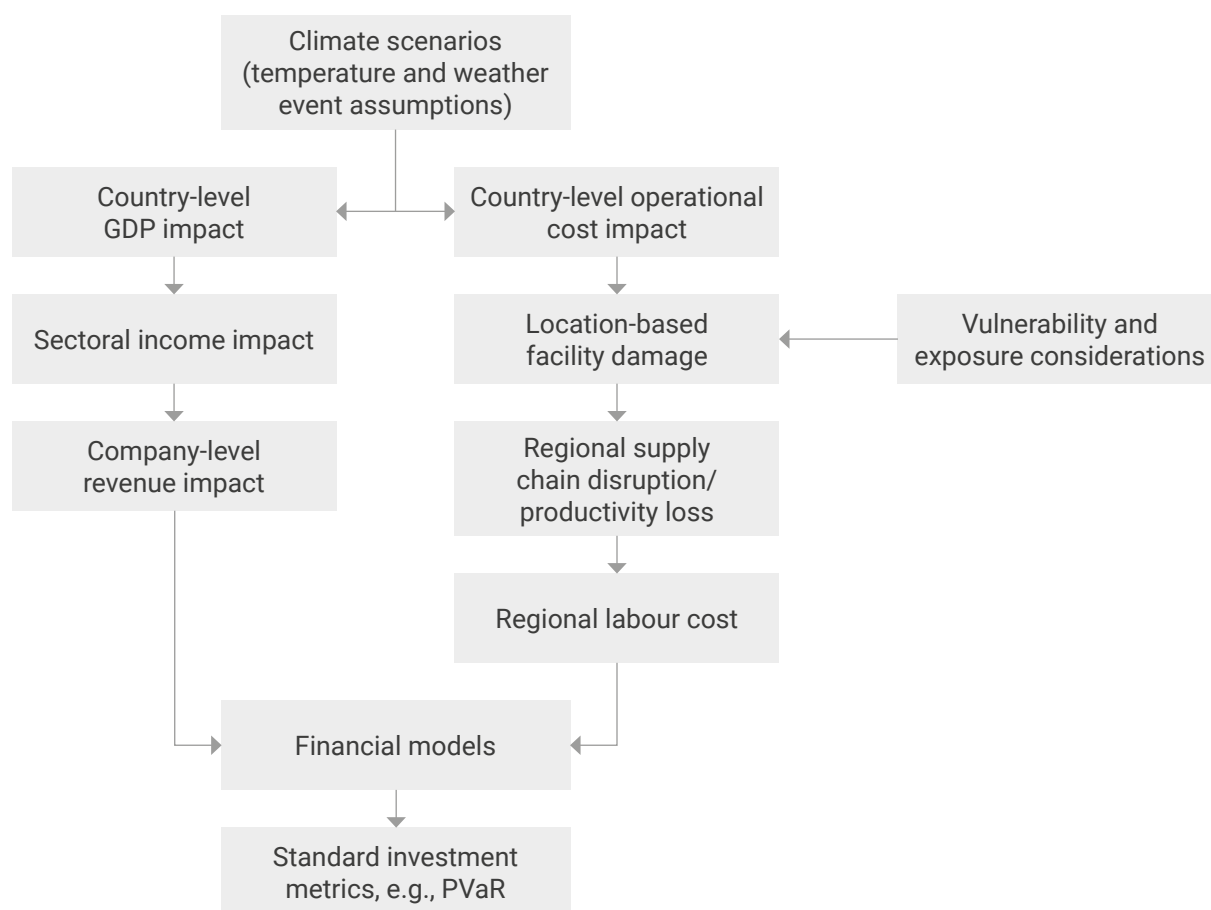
Climate scenarios (temperature and weather event assumptions)

Country-level GDP impact

Country-level operational cost impact

Sectoral income impact

Location-based facility damage

Vulnerability and exposure considerations

Company-level revenue impact

Regional supply chain disruption/ productivity loss

Regional labour cost

Financial models

Standard investment metrics, e.g., PVaR